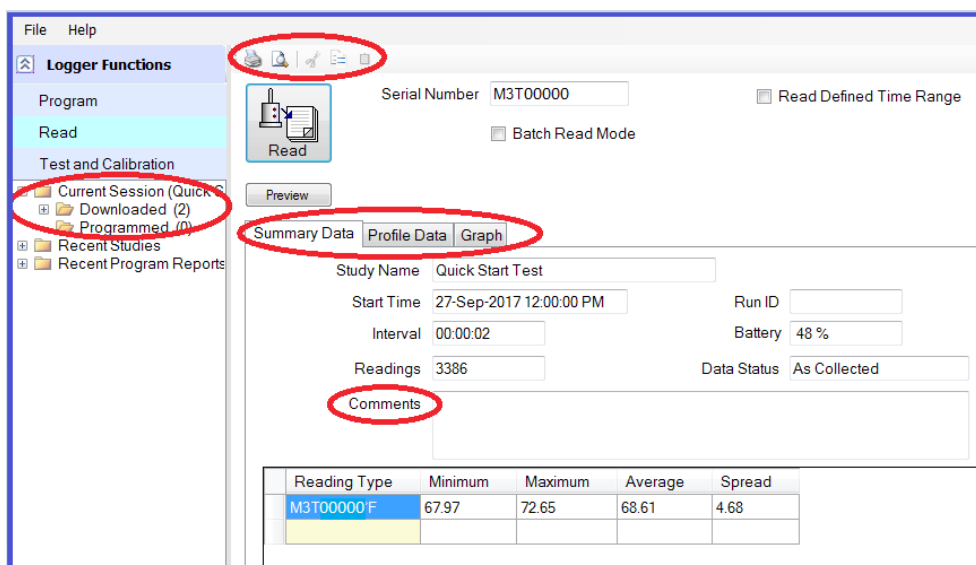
File Help

Logger Functions

Program

Read

Test and Calibration

Current Session (Quick S

Downloaded (2)

Programmed (0)

Recent Studies

Recent Program Reports

Read

Serial Number M3T00000

Read Defined Time Range

Batch Read Mode

Preview

Summary Data | Profile Data | Graph

Study Name Quick Start Test

Start Time 27-Sep-2017 12:00:00 PM

Run ID

Interval 00:00:02

Battery 48 %

Readings 3386

Data Status As Collected

Comments

| Reading Type | Minimum | Maximum | Average | Spread |
|---|---|---|---|---|
| M3T00000°F | 67.97 | 72.65 | 68.61 | 4.68 |
| | | | | |